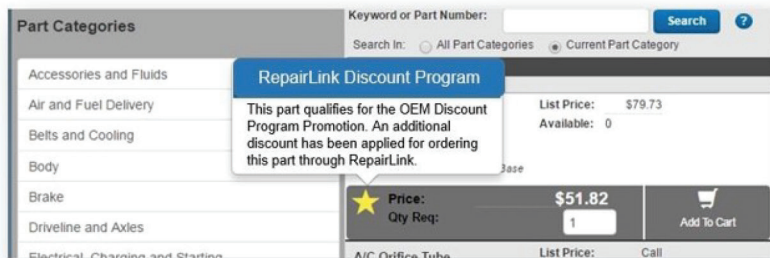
Part Categories

Keyword or Part Number: Search ?

Search In: All Part Categories Current Part Category

Accessories and Fluids

Air and Fuel Delivery

Belts and Cooling

Body

Brake

Driveline and Axles

Electrical, Charging and Starting

RepairLink Discount Program

This part qualifies for the OEM Discount Program Promotion. An additional discount has been applied for ordering this part through RepairLink.

List Price: $79.73

Available: 0

Base

Price: $51.82

Qty Req: 1

Add To Cart

A/C Orifice Tube

List Price: Call